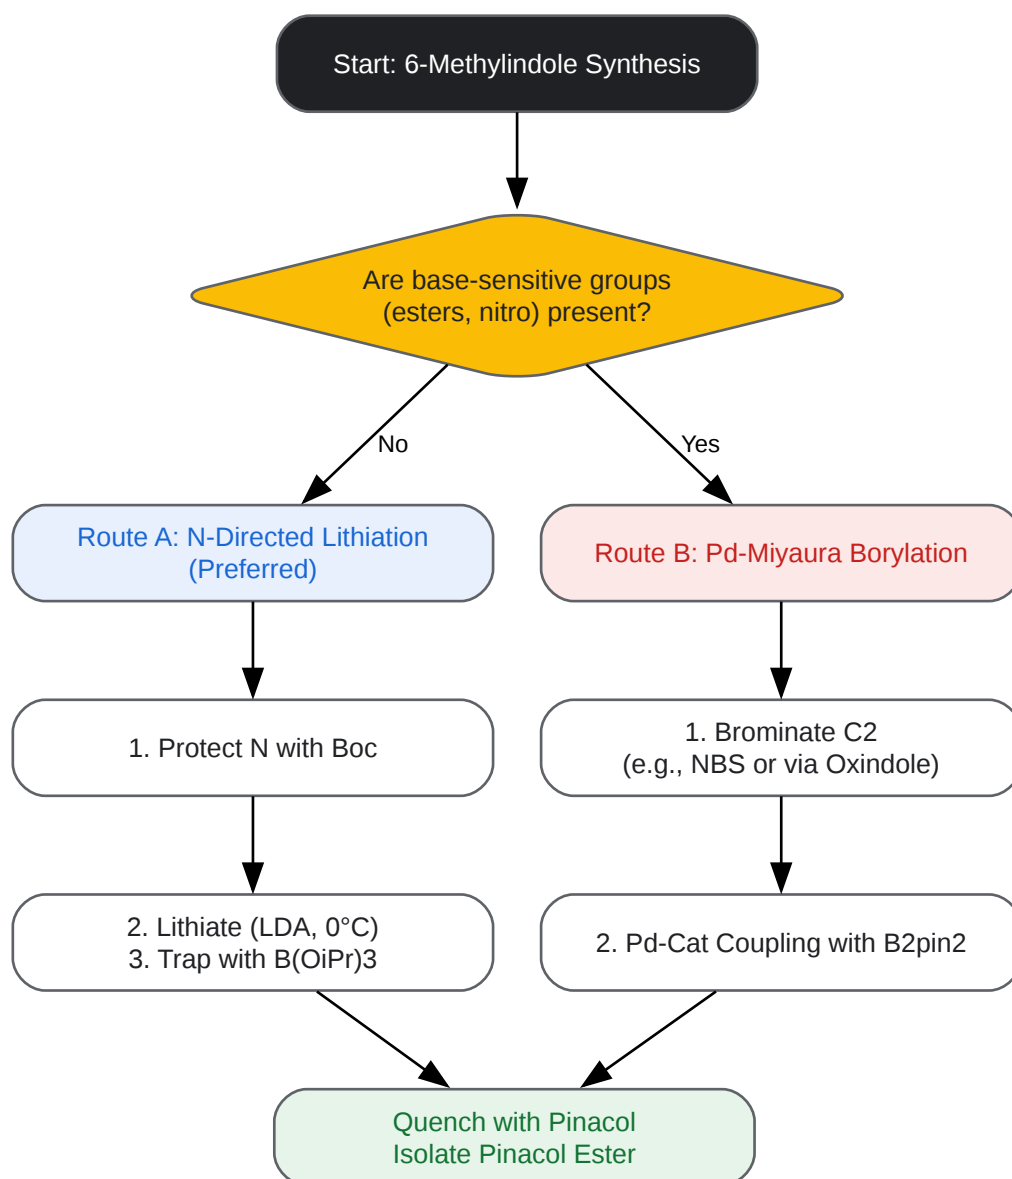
Start: 6-Methylindole Synthesis

Are base-sensitive groups (esters, nitro) present?

No

Yes

Route A: N-Directed Lithiation (Preferred)

Route B: Pd-Miyaura Borylation

1. Protect N with Boc

1. Brominate C2 (e.g., NBS or via Oxindole)

2. Lithiate (LDA, 0°C)
3. Trap with B(OiPr)3

2. Pd-Cat Coupling with B2pin2

Quench with Pinacol
Isolate Pinacol Ester